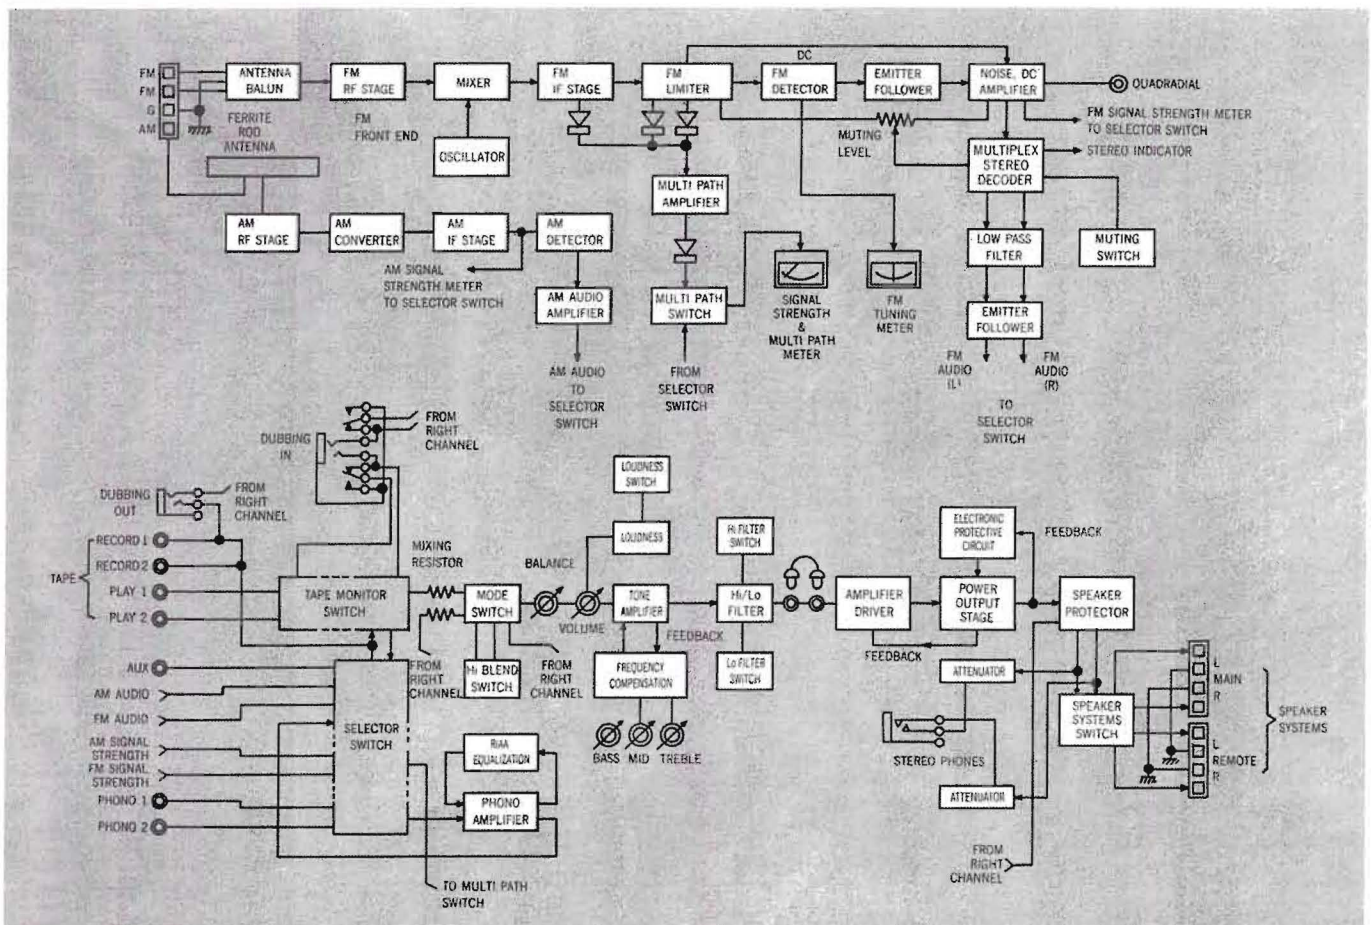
FM
FM
G
AM
ANTENNA BALUN
FERRITE ROD ANTENNA
FM RF STAGE
FM FRONT END
MIXER
OSCILLATOR
FM IF STAGE
FM LIMITER
DC
FM DETECTOR
EMITTER FOLLOWER
NOISE, DC AMPLIFIER
QUADRADIAL
FM SIGNAL STRENGTH METER TO SELECTOR SWITCH
MUTING LEVEL
MULTIPLEX STEREO DECODER
STEREO INDICATOR
MULTI PATH AMPLIFIER
AM RF STAGE
AM CONVERTER
AM IF STAGE
AM DETECTOR
AM SIGNAL STRENGTH METER TO SELECTOR SWITCH
AM AUDIO AMPLIFIER
AM AUDIO TO SELECTOR SWITCH
MULTI PATH SWITCH
FROM SELECTOR SWITCH
SIGNAL STRENGTH & MULTI PATH METER
FM TUNING METER
LOW PASS FILTER
MUTING SWITCH
EMITTER FOLLOWER
FM AUDIO (L)
FM AUDIO (R)
TO SELECTOR SWITCH
DUBBING IN
FROM RIGHT CHANNEL
DUBBING OUT
FROM RIGHT CHANNEL
TAPE
RECORD 1
RECORD 2
PLAY 1
PLAY 2
TAPE MONITOR SWITCH
MIXING RESISTOR
MODE SWITCH
BALANCE
VOLUME
LOUDNESS SWITCH
LOUDNESS
TONE AMPLIFIER
FEEDBACK
Hi FILTER SWITCH
Hi/Lo FILTER
Lo FILTER SWITCH
AMPLIFIER DRIVER
ELECTRONIC PROTECTIVE CIRCUIT
FEEDBACK
POWER OUTPUT STAGE
SPEAKER PROTECTOR
FEEDBACK
ATTENUATOR
SPEAKER SYSTEMS SWITCH
L
MAIN
R
L
REMOTE
R
SPEAKER SYSTEMS
STEREO PHONES
ATTENUATOR
FROM RIGHT CHANNEL
AUX
AM AUDIO
FM AUDIO
AM SIGNAL STRENGTH
FM SIGNAL STRENGTH
PHONO 1
PHONO 2
SELECTOR SWITCH
FROM RIGHT CHANNEL
Hi BLEND SWITCH
FROM RIGHT CHANNEL
FREQUENCY COMPENSATION
BASS MID TREBLE
RIAA EQUALIZATION
PHONO AMPLIFIER
TO MULTI PATH SWITCH